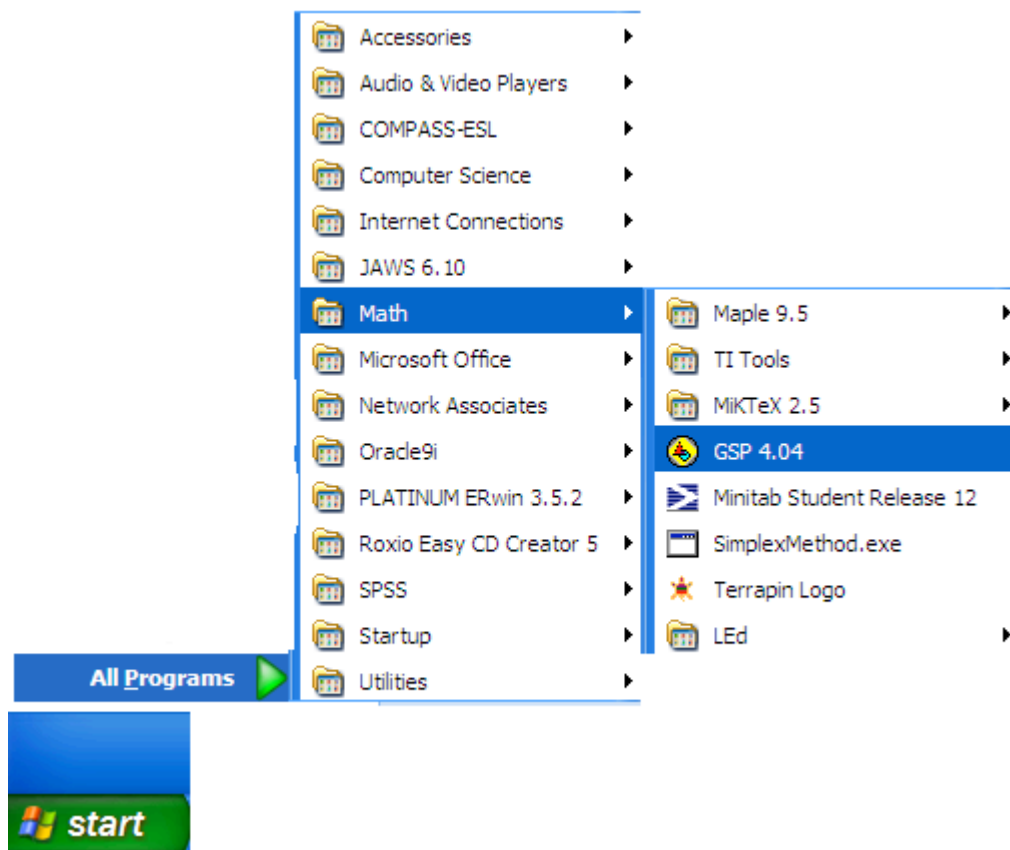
Accessories
Audio & Video Players
COMPASS-ESL
Computer Science
Internet Connections
JAWS 6.10
Math
Microsoft Office
Network Associates
Oracle9i
PLATINUM ERwin 3.5.2
Roxio Easy CD Creator 5
SPSS
Startup
Utilities

Maple 9.5
TI Tools
MiKTeX 2.5
GSP 4.04
Minitab Student Release 12
SimplexMethod.exe
Terrapin Logo
LEd

All Programs

start